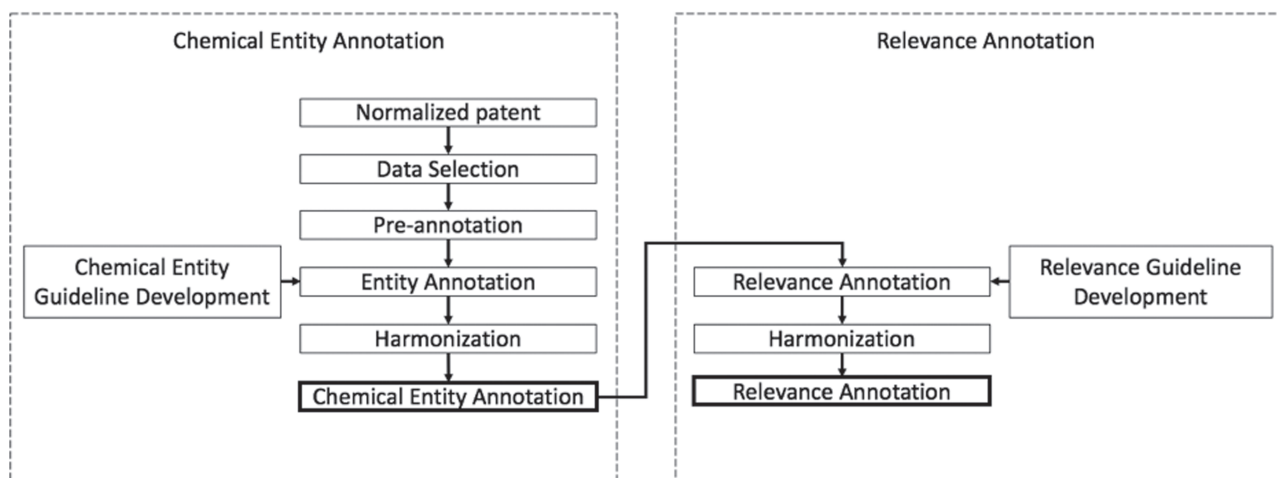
Chemical Entity Annotation

Normalized patent

Data Selection

Pre-annotation

Chemical Entity Guideline Development

Entity Annotation

Harmonization

Chemical Entity Annotation

Relevance Annotation

Relevance Annotation

Relevance Guideline Development

Harmonization

Relevance Annotation